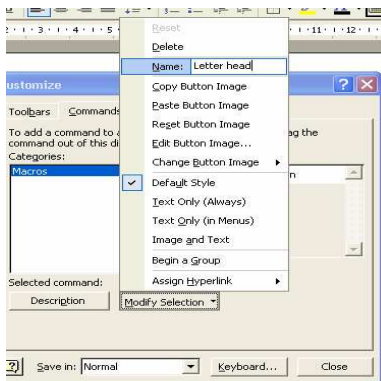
2 · 1 · 3 · 1 · 4 · 1 · 5
· 1 · 11 · 1 · 12 · 1

ustomize

Toolbars Commands

To add a command to a
command out of this di
Categories:
Macros

ag the

n

Selected command:
Description
Modify Selection

Reset
Delete
Name: Letter head
Copy Button Image
Paste Button Image
Reset Button Image
Edit Button Image...
Change Button Image
Default Style
Text Only (Always)
Text Only (in Menus)
Image and Text
Begin a Group
Assign Hyperlink

Save in: Normal
Keyboard...
Close